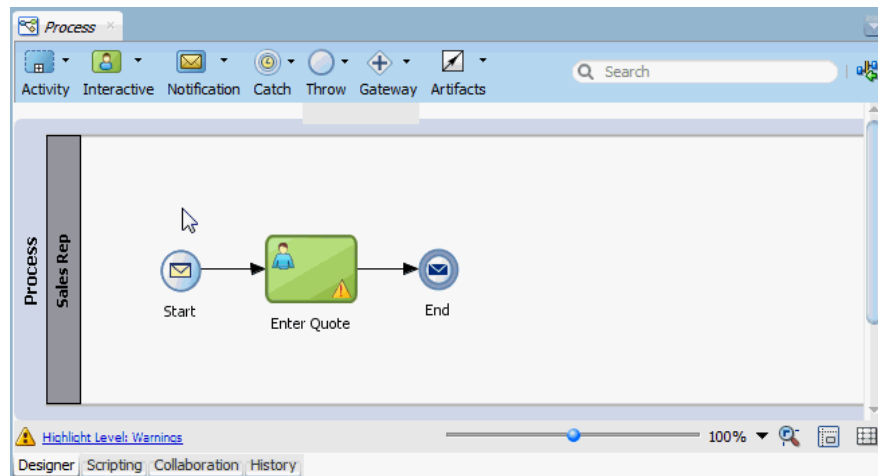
Process ×

Activity Interactive Notification Catch Throw Gateway Artifacts

Search

Process

Sales Rep

Start

Enter Quote

End

Highlight Level: Warnings

100%

Designer Scripting Collaboration History